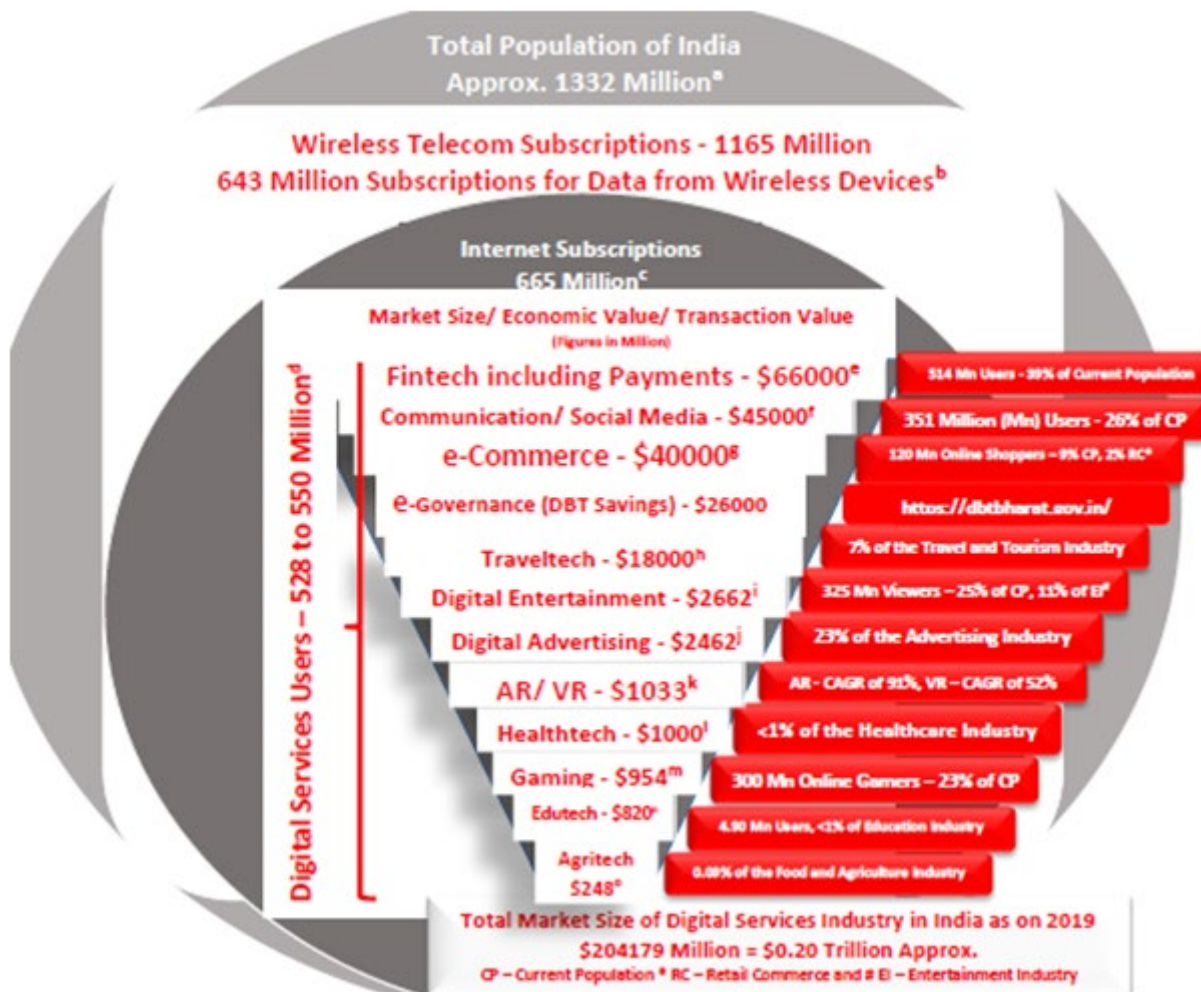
Total Population of India
Approx. 1332 Million$^a$

Wireless Telecom Subscriptions - 1165 Million
643 Million Subscriptions for Data from Wireless Devices$^b$

Internet Subscriptions
665 Million$^c$

Market Size/ Economic Value/ Transaction Value
(Figures in Million)

Digital Services Users – 528 to 550 Million$^d$

Fintech including Payments - $66000$^e$
514 Mn Users - 39% of Current Population

Communication/ Social Media - $45000$^f$
351 Million (Mn) Users - 26% of CP

e-Commerce - $40000$^g$
120 Mn Online Shoppers – 9% CP, 2% RC*

e-Governance (DBT Savings) - $26000
https://dbtbharat.gov.in/

Traveltech - $18000$^h$
7% of the Travel and Tourism Industry

Digital Entertainment - $2662$^i$
325 Mn Viewers – 25% of CP, 11% of EI#

Digital Advertising - $2462$^j$
23% of the Advertising Industry

AR/ VR - $1033$^k$
AR - CAGR of 91%, VR – CAGR of 52%

Healthtech - $1000$^l$
<1% of the Healthcare Industry

Gaming - $954$^m$
300 Mn Online Gamers – 23% of CP

Edutech - $820$^n$
4.90 Mn Users, <1% of Education Industry

Agritech
$248$^o$
0.09% of the Food and Agriculture Industry

Total Market Size of Digital Services Industry in India as on 2019
$204179 Million = $0.20 Trillion Approx.
CP – Current Population * RC – Retail Commerce and # EI – Entertainment Industry